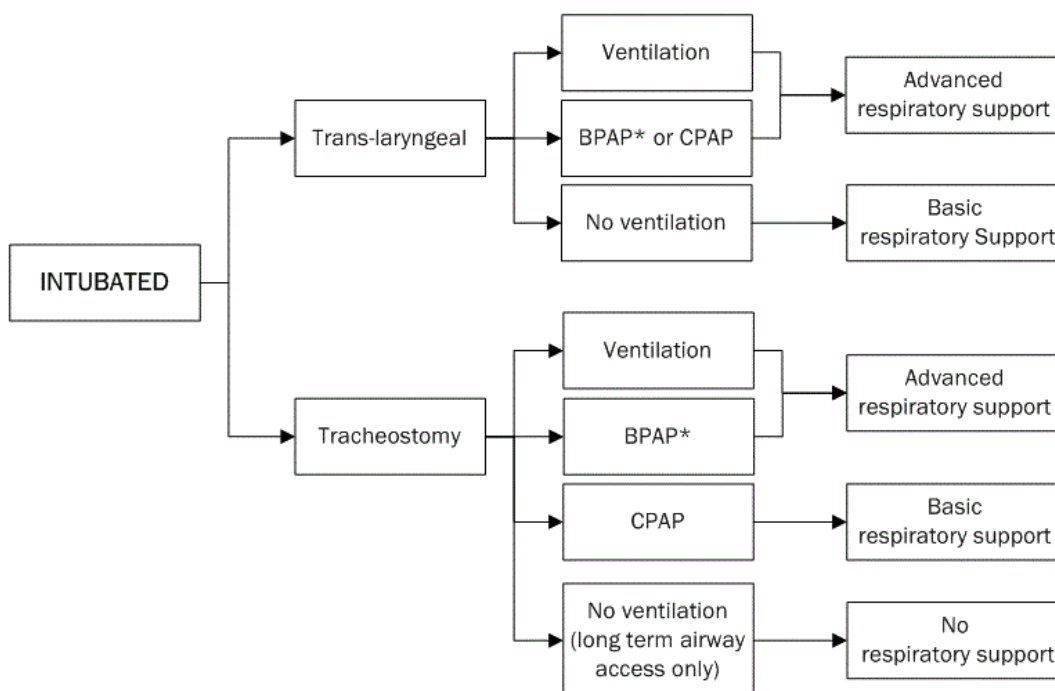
INTUBATED

Trans-laryngeal

Ventilation

BPAP* or CPAP

Advanced respiratory support

No ventilation

Basic respiratory Support

Tracheostomy

Ventilation

BPAP*

Advanced respiratory support

CPAP

Basic respiratory support

No ventilation (long term airway access only)

No respiratory support